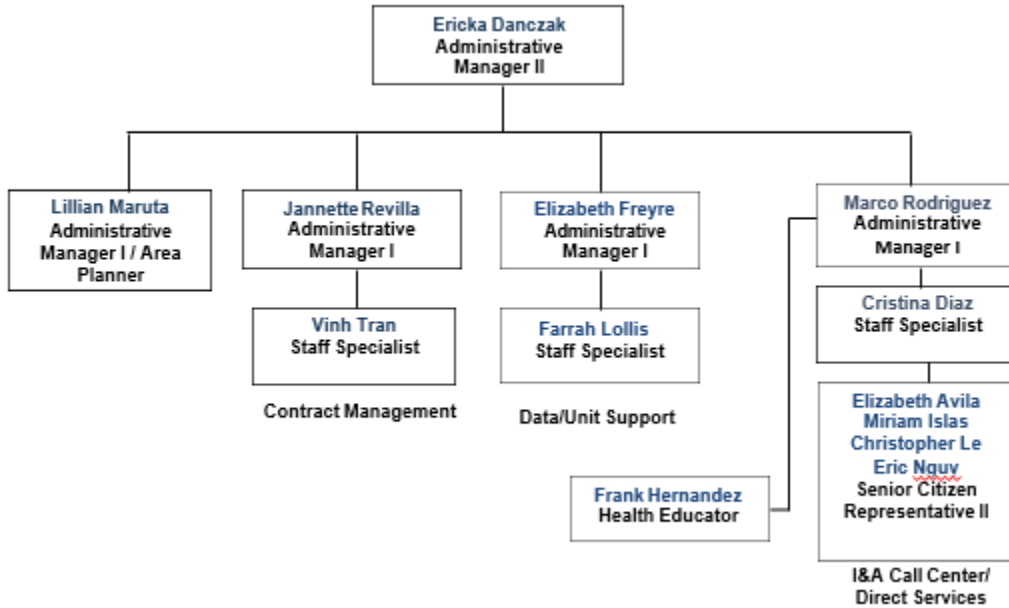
Ericka Danczak
Administrative Manager II

Lillian Maruta
Administrative Manager I / Area Planner

Jannette Revilla
Administrative Manager I

Vinh Tran
Staff Specialist

Contract Management

Elizabeth Freyre
Administrative Manager I

Farrah Lollis
Staff Specialist

Data/Unit Support

Marco Rodriguez
Administrative Manager I

Cristina Diaz
Staff Specialist

Elizabeth Avila
Miriam Islas
Christopher Le
Eric Nguy
Senior Citizen Representative II

I&A Call Center/ Direct Services

Frank Hernandez
Health Educator